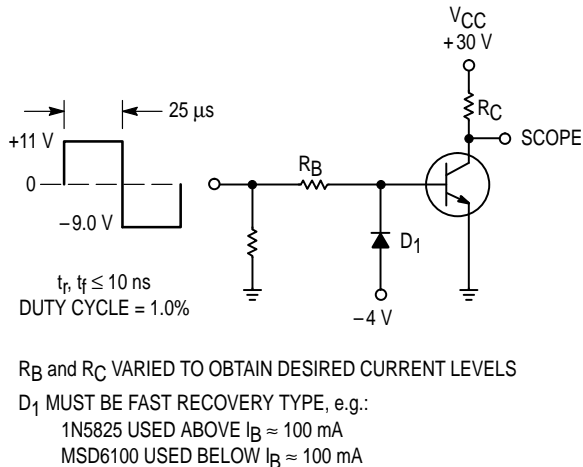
$V_{CC}$
+30 V

25 μs

+11 V

0

−9.0 V

$R_C$

SCOPE

$R_B$

$D_1$

$t_r$, $t_f \leq 10$ ns
DUTY CYCLE = 1.0%

−4 V

$R_B$ and $R_C$ VARIED TO OBTAIN DESIRED CURRENT LEVELS

$D_1$ MUST BE FAST RECOVERY TYPE, e.g.:
1N5825 USED ABOVE $I_B \approx 100$ mA
MSD6100 USED BELOW $I_B \approx 100$ mA